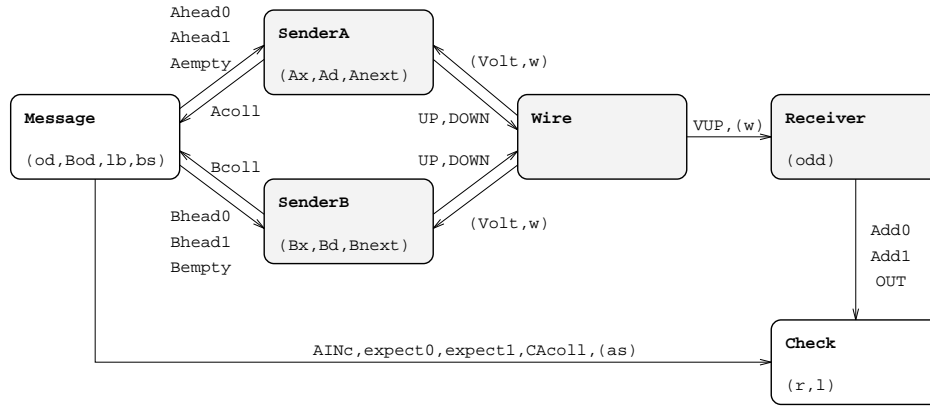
Ahead0
Ahead1
Aempty

SenderA
(Ax,Ad,Anext)

(Volt,w)

Message
(od,Bod,lb,bs)

Acoll

UP,DOWN

Wire

VUP,(w)

Receiver
(odd)

Bcoll

UP,DOWN

SenderB
(Bx,Bd,Bnext)

(Volt,w)

Bhead0
Bhead1
Bempty

Add0
Add1
OUT

AINc,expect0,expect1,CAcoll,(as)

Check
(r,l)